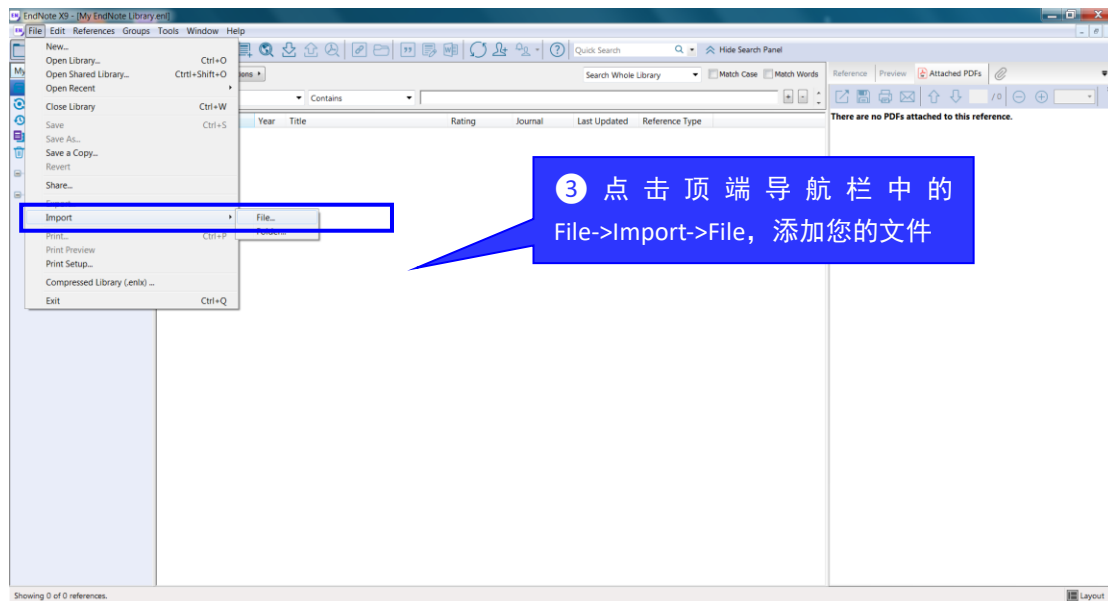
EndNote X9 - [My EndNote Library.enl]

File Edit References Groups Tools Window Help

New...
Open Library... Ctrl+O
Open Shared Library... Ctrl+Shift+O
Open Recent
Close Library Ctrl+W
Save Ctrl+S
Save As...
Save a Copy...
Revert
Share...
Export...
Import
File...
Folder...
Print... Ctrl+P
Print Preview
Print Setup...
Compressed Library (.enlx) ...
Exit Ctrl+Q

Quick Search
Hide Search Panel
Search Whole Library
Match Case
Match Words
Contains
Year Title Rating Journal Last Updated Reference Type

Reference Preview Attached PDFs
/0
There are no PDFs attached to this reference.

❸ 点击顶端导航栏中的 File->Import->File，添加您的文件

Showing 0 of 0 references.
Layout